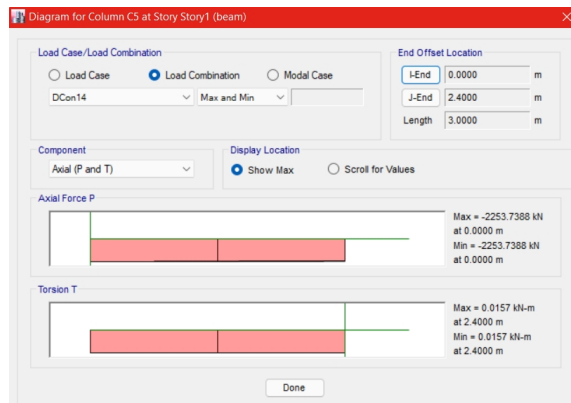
Diagram for Column C5 at Story Story1 (beam)

Load Case/Load Combination
Load Case
Load Combination
Modal Case
DCon14
Max and Min

End Offset Location
I-End 0.0000 m
J-End 2.4000 m
Length 3.0000 m

Component
Axial (P and T)

Display Location
Show Max
Scroll for Values

Axial Force P
Max = -2253.7388 kN at 0.0000 m
Min = -2253.7388 kN at 0.0000 m

Torsion T
Max = 0.0157 kN-m at 2.4000 m
Min = 0.0157 kN-m at 2.4000 m

Done